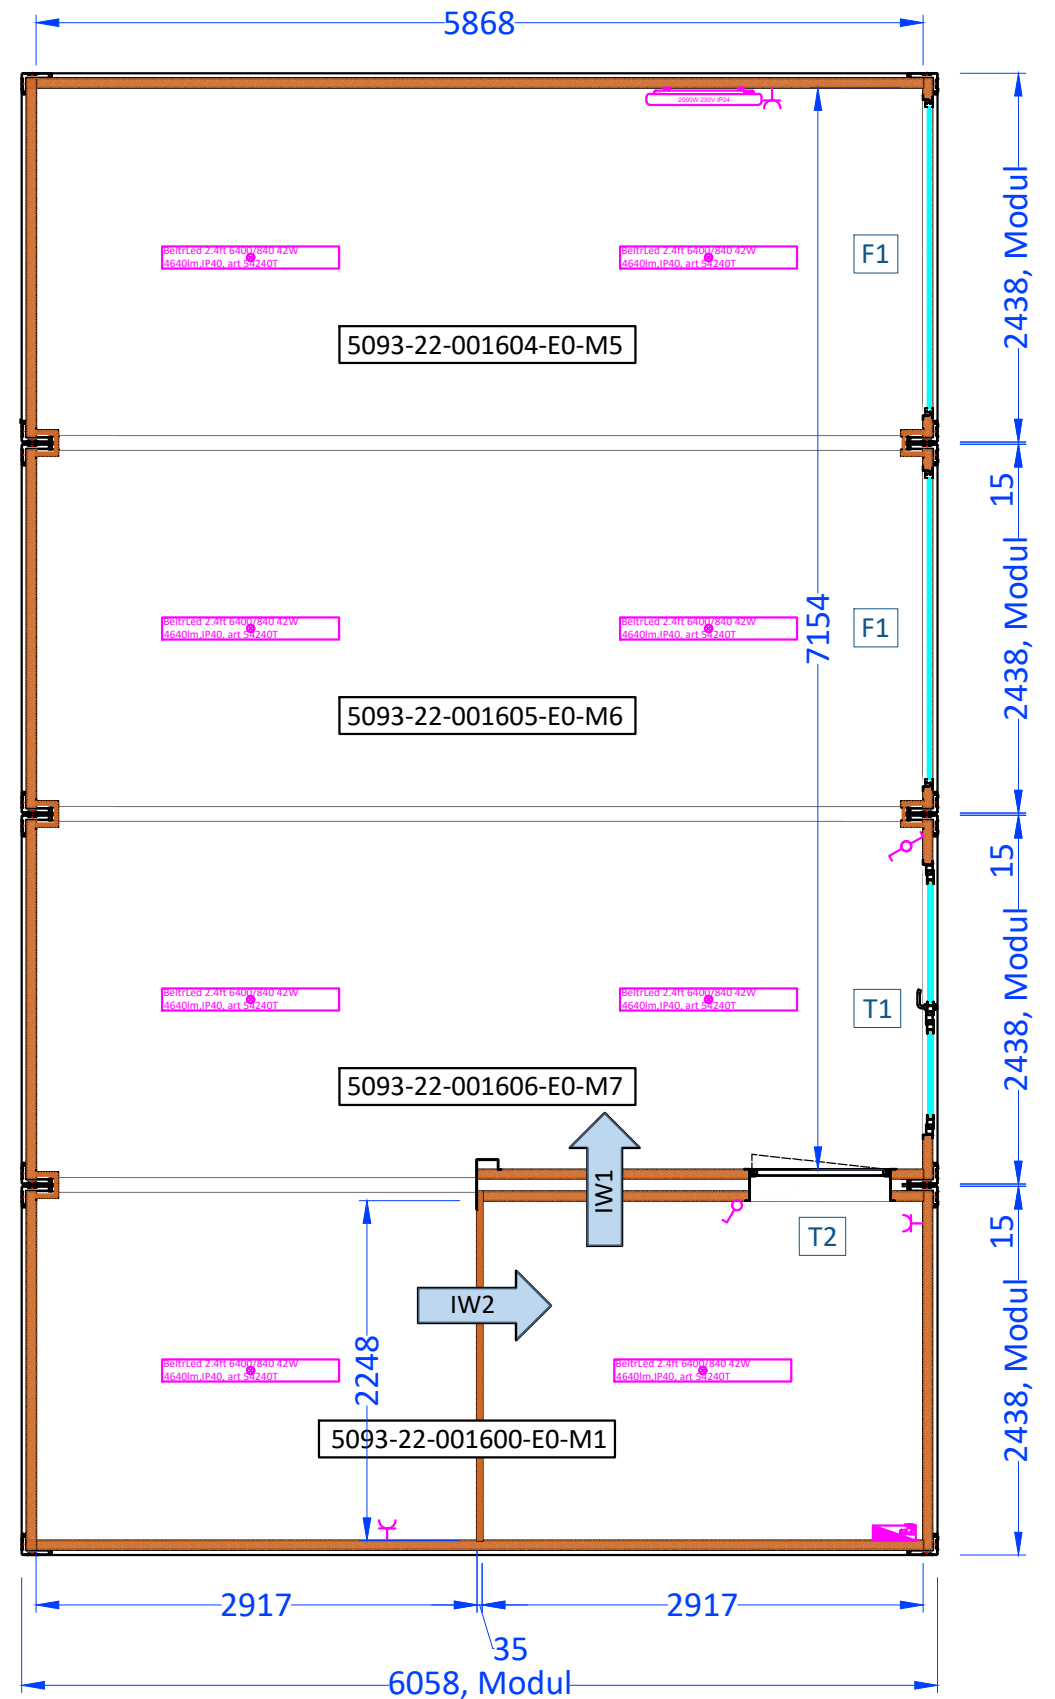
5868

2000W 230V IP24

BeltrLed 2.4ft 6400/840 42W 4640lm,IP40, art 54240T
BeltrLed 2.4ft 6400/840 42W 4640lm,IP40, art 54240T

F1

5093-22-001604-E0-M5

2438, Modul

15

BeltrLed 2.4ft 6400/840 42W 4640lm,IP40, art 54240T
BeltrLed 2.4ft 6400/840 42W 4640lm,IP40, art 54240T

7154

F1

5093-22-001605-E0-M6

2438, Modul

15

BeltrLed 2.4ft 6400/840 42W 4640lm,IP40, art 54240T
BeltrLed 2.4ft 6400/840 42W 4640lm,IP40, art 54240T

T1

5093-22-001606-E0-M7

2438, Modul

IW1

15

T2

IW2

2248

BeltrLed 2.4ft 6400/840 42W 4640lm,IP40, art 54240T
BeltrLed 2.4ft 6400/840 42W 4640lm,IP40, art 54240T

5093-22-001600-E0-M1

2438, Modul

2917
2917
35
6058, Modul